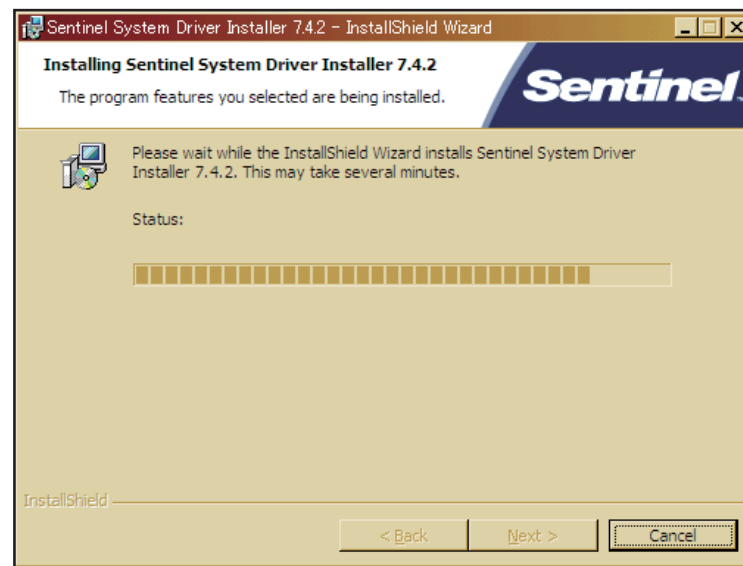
Sentinel System Driver Installer 7.4.2 - InstallShield Wizard

Installing Sentinel System Driver Installer 7.4.2

The program features you selected are being installed.

Sentinel

Please wait while the InstallShield Wizard installs Sentinel System Driver Installer 7.4.2. This may take several minutes.

Status:

InstallShield

< Back

Next >

Cancel